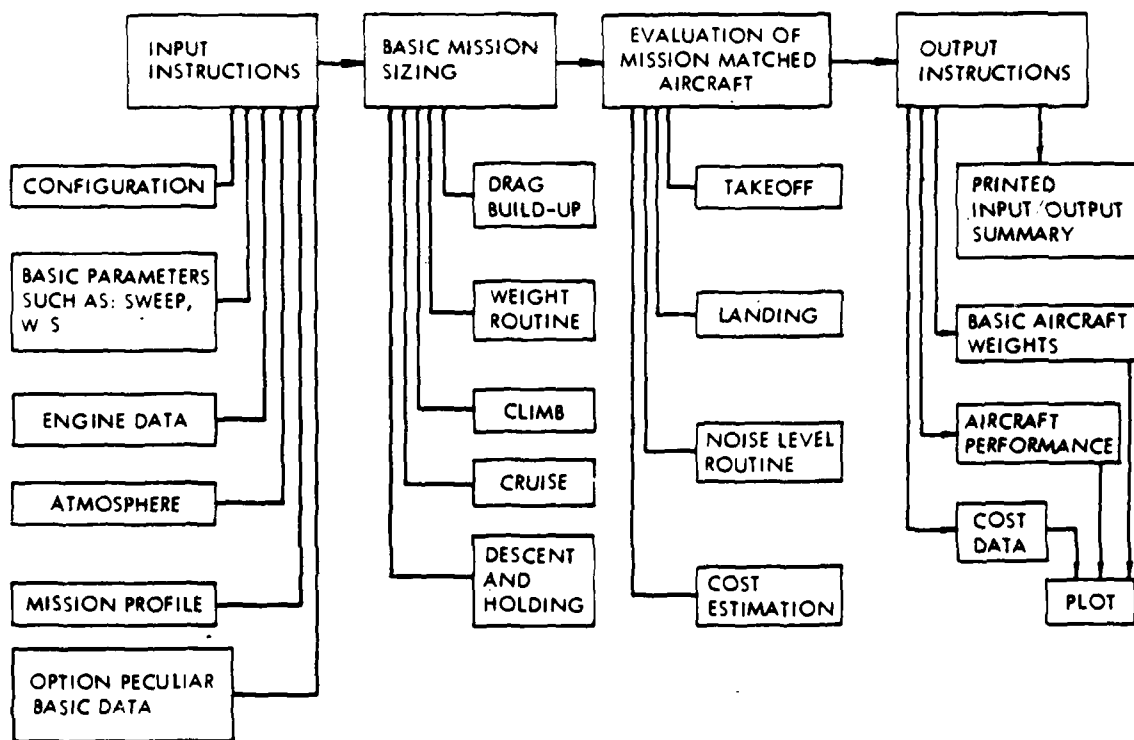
INPUT INSTRUCTIONS

CONFIGURATION

BASIC PARAMETERS SUCH AS: SWEEP, W S

ENGINE DATA

ATMOSPHERE

MISSION PROFILE

OPTION PECULIAR BASIC DATA

BASIC MISSION SIZING

DRAG BUILD-UP

WEIGHT ROUTINE

CLIMB

CRUISE

DESCENT AND HOLDING

EVALUATION OF MISSION MATCHED AIRCRAFT

TAKEOFF

LANDING

NOISE LEVEL ROUTINE

COST ESTIMATION

OUTPUT INSTRUCTIONS

PRINTED INPUT/OUTPUT SUMMARY

BASIC AIRCRAFT WEIGHTS

AIRCRAFT PERFORMANCE

COST DATA

PLOT